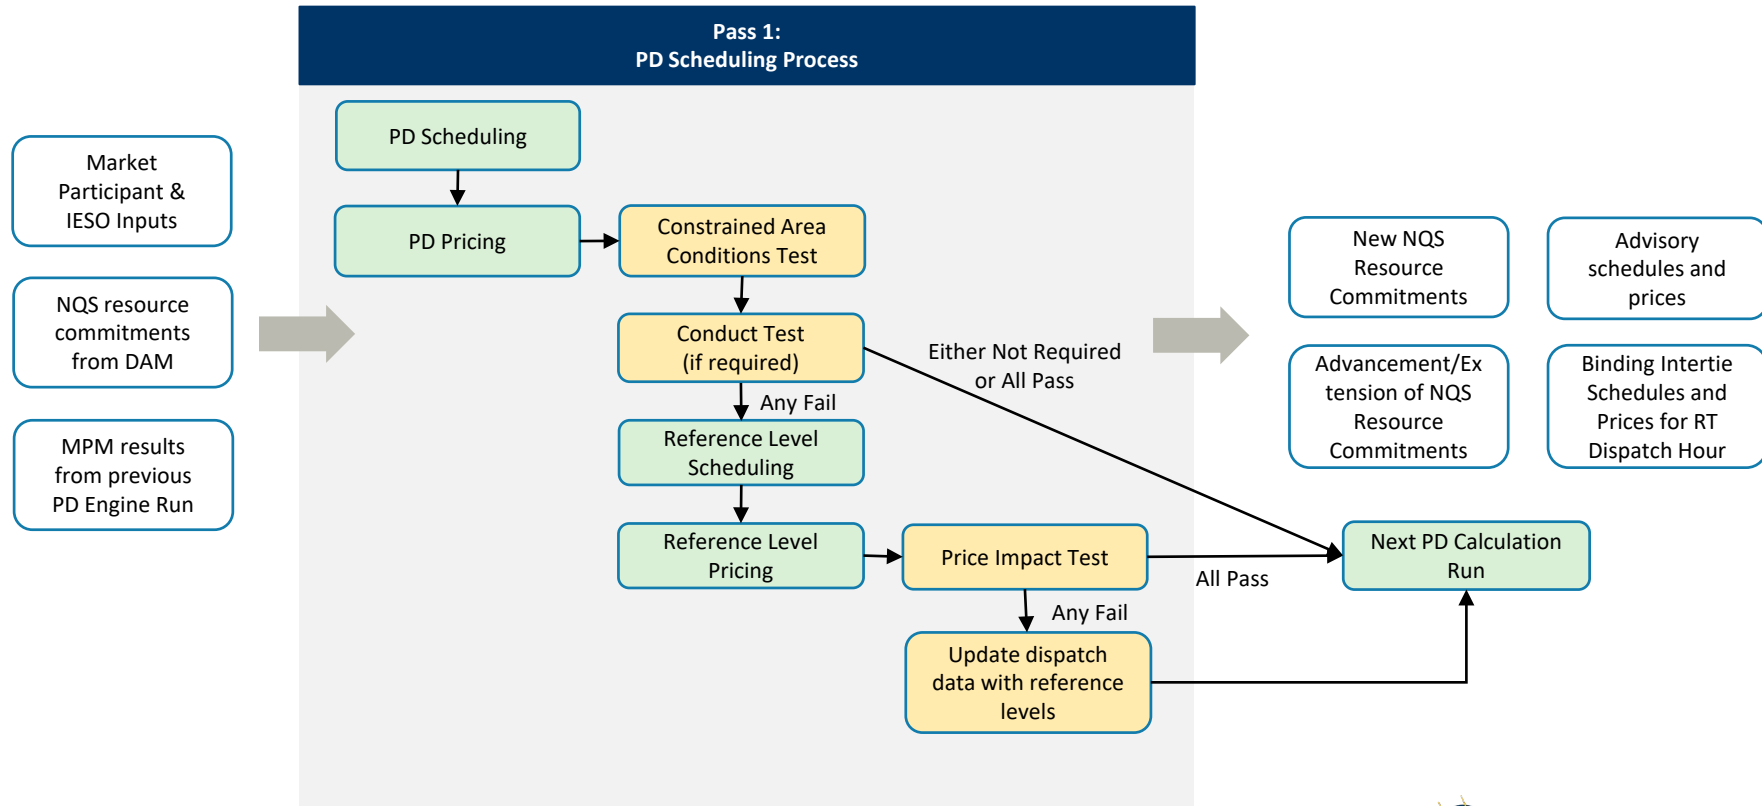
Pass 1:
PD Scheduling Process

Market Participant & IESO Inputs

NQS resource commitments from DAM

MPM results from previous PD Engine Run

PD Scheduling

PD Pricing

Constrained Area Conditions Test

Conduct Test (if required)

Any Fail

Reference Level Scheduling

Reference Level Pricing

Price Impact Test

Any Fail

Update dispatch data with reference levels

Either Not Required or All Pass

All Pass

Next PD Calculation Run

New NQS Resource Commitments

Advisory schedules and prices

Advancement/Extension of NQS Resource Commitments

Binding Intertie Schedules and Prices for RT Dispatch Hour